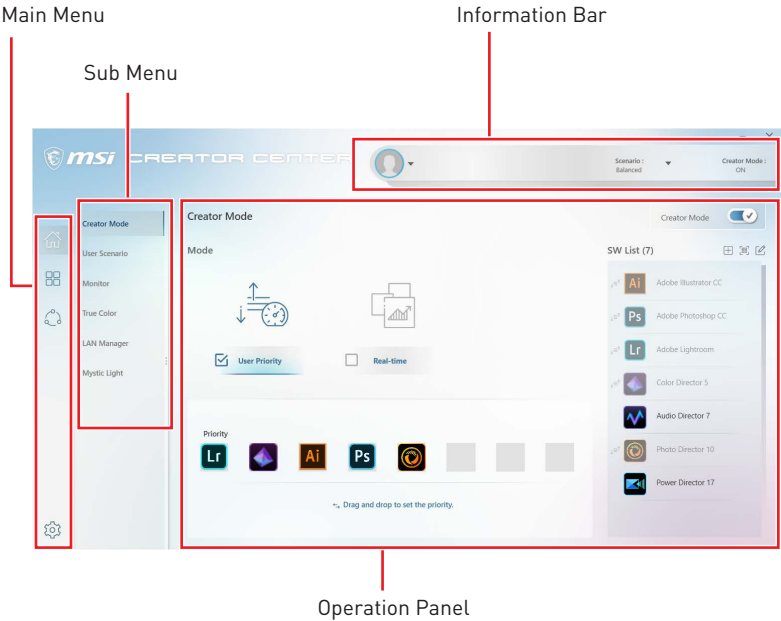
Main Menu

Information Bar

Sub Menu

msi CREATOR CENTER

Scenario : Balanced

Creator Mode : ON

Creator Mode

User Scenario

Monitor

True Color

LAN Manager

Mystic Light

Creator Mode

Creator Mode

Mode

User Priority

Real-time

SW List (7)

Ai Adobe Illustrator CC

Ps Adobe Photoshop CC

Lr Adobe Lightroom

Color Director 5

Audio Director 7

Photo Director 10

Power Director 17

Priority

Lr

Ai

Ps

Drag and drop to set the priority.

Operation Panel